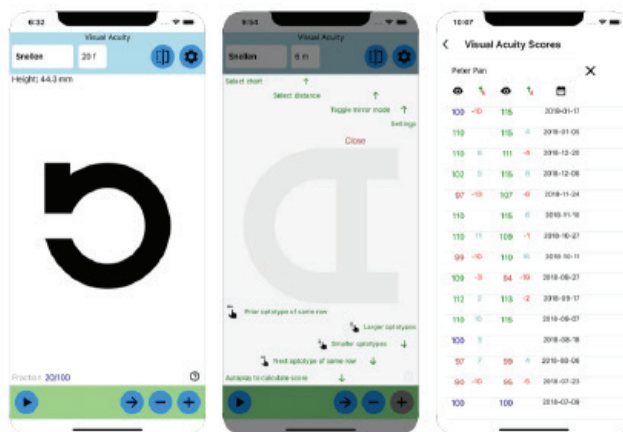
6:32

Visual Acuity

Snellen

20 f

Height: 44.3 mm

Fraction 20/100

9:54

Visual Acuity

Snellen

6 m

Select chart

Select distance

Toggle mirror mode

Settings

Close

Prior optotype of same row

Larger optotypes

Smaller optotypes

Next optotype of same row

Autoplay to calculate score

10:07

Visual Acuity Scores

Peter Pan

| | | | | |
|---|---|---|---|---|
| 100 | -10 | 115 | | 2019-01-17 |
| 110 | | 115 | 0 | 2019-01-05 |
| 110 | 6 | 111 | -4 | 2018-12-20 |
| 102 | 5 | 115 | 8 | 2018-12-08 |
| 97 | -13 | 107 | -8 | 2018-11-24 |
| 110 | | 115 | 6 | 2018-11-10 |
| 110 | 11 | 109 | -1 | 2018-10-27 |
| 99 | -10 | 110 | 16 | 2018-10-11 |
| 109 | -3 | 94 | -19 | 2018-09-27 |
| 112 | 2 | 113 | -2 | 2018-09-17 |
| 110 | 10 | 115 | | 2018-09-07 |
| 100 | 3 | | | 2018-08-18 |
| 97 | 7 | 99 | 4 | 2018-08-06 |
| 90 | -10 | 95 | -5 | 2018-07-23 |
| 100 | | 100 | | 2018-07-09 |